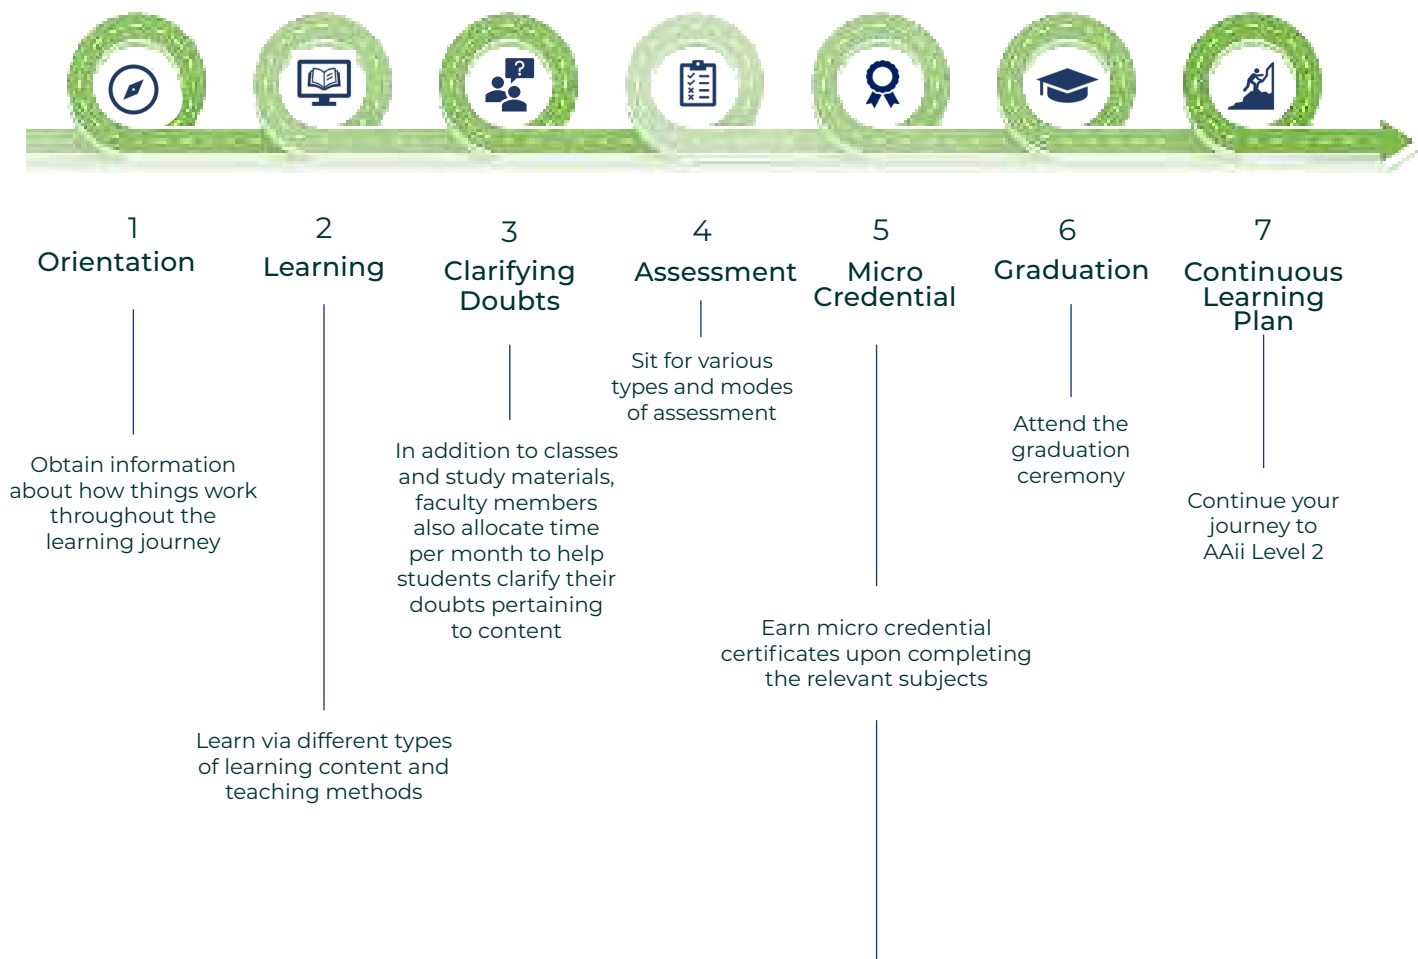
1
Orientation

Obtain information about how things work throughout the learning journey

2
Learning

Learn via different types of learning content and teaching methods

3
Clarifying Doubts

In addition to classes and study materials, faculty members also allocate time per month to help students clarify their doubts pertaining to content

4
Assessment

Sit for various types and modes of assessment

5
Micro Credential

Earn micro credential certificates upon completing the relevant subjects

6
Graduation

Attend the graduation ceremony

7
Continuous Learning Plan

Continue your journey to AAii Level 2